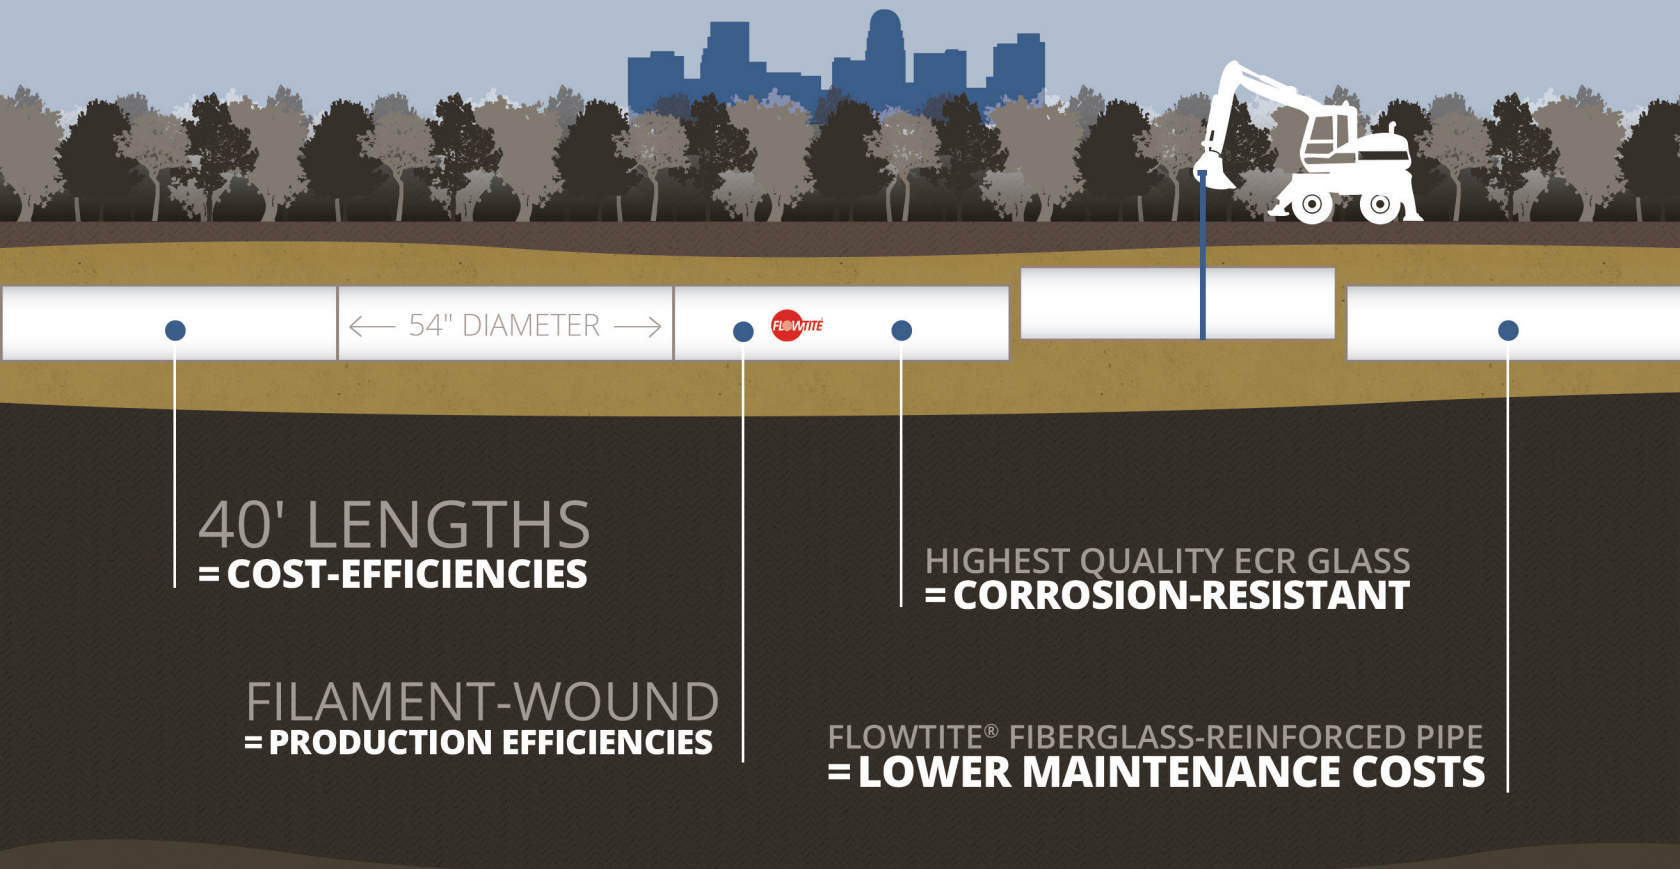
⟵ 54" DIAMETER ⟶

FLOWTITE

40' LENGTHS
= COST-EFFICIENCIES

HIGHEST QUALITY ECR GLASS
= CORROSION-RESISTANT

FILAMENT-WOUND
= PRODUCTION EFFICIENCIES

FLOWTITE® FIBERGLASS-REINFORCED PIPE
= LOWER MAINTENANCE COSTS